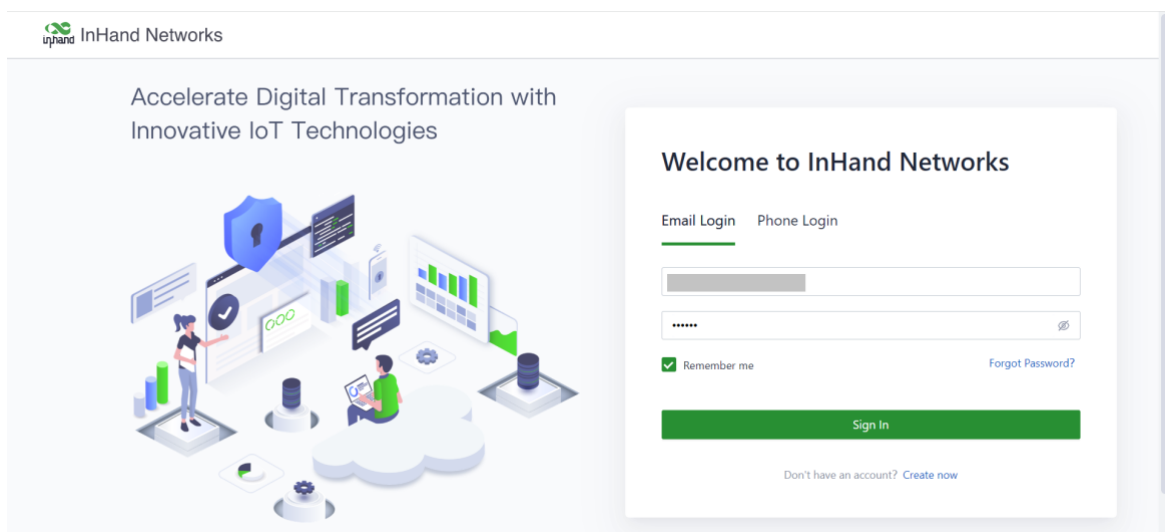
inhand InHand Networks

Accelerate Digital Transformation with Innovative IoT Technologies

Welcome to InHand Networks

Email Login Phone Login

••••••

Remember me

Forgot Password?

Sign In

Don't have an account? Create now